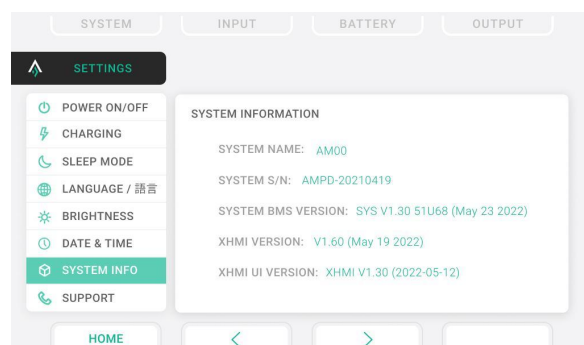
SYSTEM
INPUT
BATTERY
OUTPUT

SETTINGS

POWER ON/OFF
CHARGING
SLEEP MODE
LANGUAGE / 語言
BRIGHTNESS
DATE & TIME
SYSTEM INFO
SUPPORT

SYSTEM INFORMATION

SYSTEM NAME: AM00

SYSTEM S/N: AMPD-20210419

SYSTEM BMS VERSION: SYS V1.30 51U68 (May 23 2022)

XHMI VERSION: V1.60 (May 19 2022)

XHMI UI VERSION: XHMI V1.30 (2022-05-12)

HOME
<
>